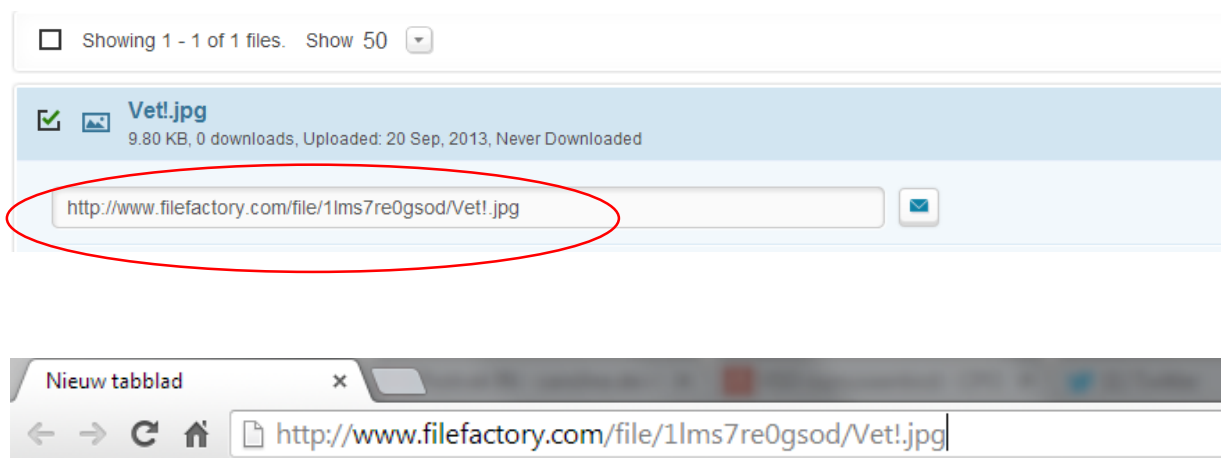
Showing 1 - 1 of 1 files. Show 50

Vet!.jpg
9.80 KB, 0 downloads, Uploaded: 20 Sep, 2013, Never Downloaded

http://www.filefactory.com/file/1lms7re0gsod/Vet!.jpg

Nieuw tabblad ×

http://www.filefactory.com/file/1lms7re0gsod/Vet!.jpg